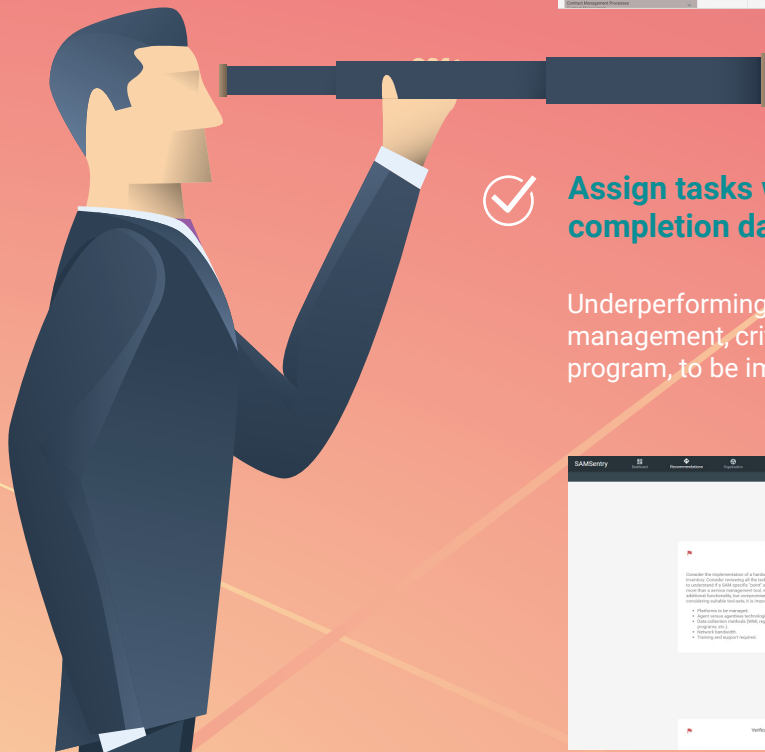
Contract Management Processes

Assign tasks w
completion da

Underperforming
management, cri
program, to be im

SAMSentry
Dashboard
Recommendations
Organisation

Consider the implementation of a hardw
inventory. Consider reviewing all the tool
to understand if a SAM specific "point" s
more than a service management tool, e
additional functionality, but consequently
considering suitable tool sets, it is impor

• Platforms to be managed.
• Agent versus agentless technolog
• Data collection methods (WMI, reg
programs etc.)
• Network bandwidth.
• Training and support required.

Verific